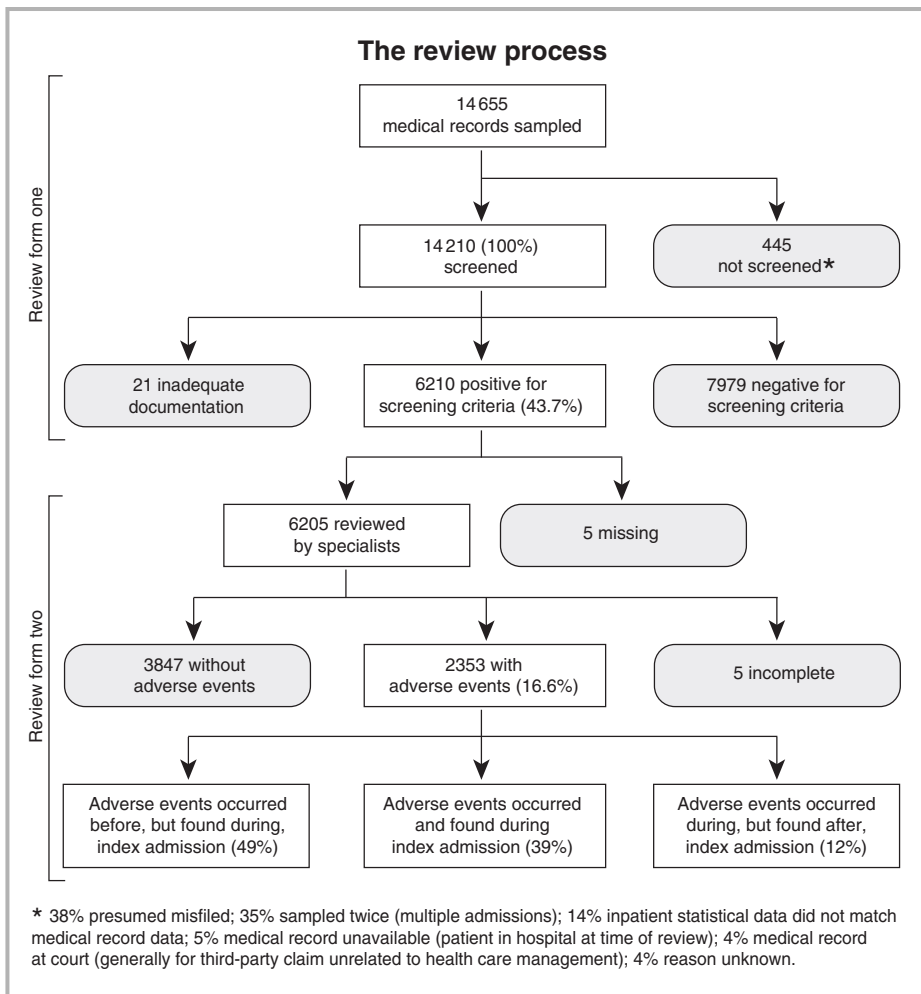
The review process

Review form one

14 655
medical records sampled

14 210 (100%)
screened

445
not screened*

21 inadequate documentation

6210 positive for screening criteria (43.7%)

7979 negative for screening criteria

Review form two

6205 reviewed by specialists

5 missing

3847 without adverse events

2353 with adverse events (16.6%)

5 incomplete

Adverse events occurred before, but found during, index admission (49%)

Adverse events occurred and found during index admission (39%)

Adverse events occurred during, but found after, index admission (12%)

* 38% presumed misfiled; 35% sampled twice (multiple admissions); 14% inpatient statistical data did not match medical record data; 5% medical record unavailable (patient in hospital at time of review); 4% medical record at court (generally for third-party claim unrelated to health care management); 4% reason unknown.